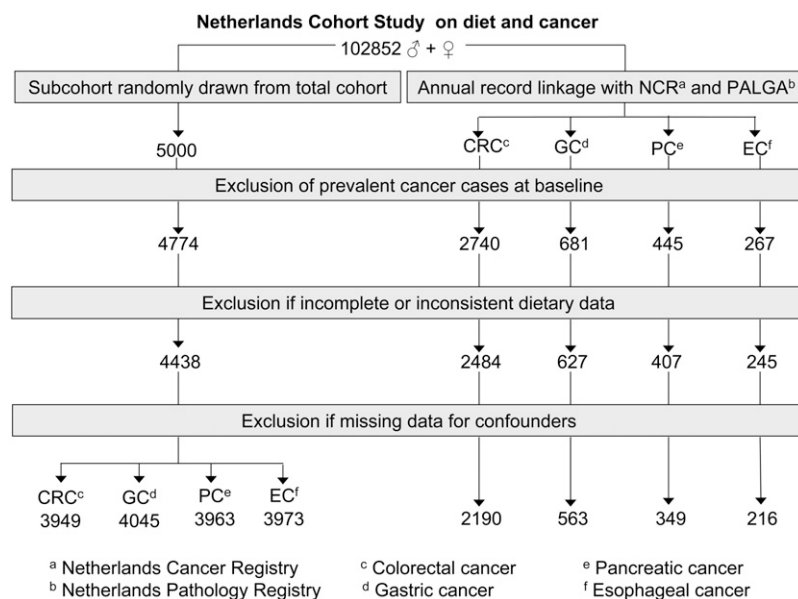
Netherlands Cohort Study on diet and cancer

102852 ♂ + ♀

Subcohort randomly drawn from total cohort

Annual record linkage with NCR$^a$ and PALGA$^b$

5000

CRC$^c$ GC$^d$ PC$^e$ EC$^f$

Exclusion of prevalent cancer cases at baseline

4774

2740 681 445 267

Exclusion if incomplete or inconsistent dietary data

4438

2484 627 407 245

Exclusion if missing data for confounders

CRC$^c$ 3949 GC$^d$ 4045 PC$^e$ 3963 EC$^f$ 3973

2190 563 349 216

$^a$ Netherlands Cancer Registry
$^b$ Netherlands Pathology Registry
$^c$ Colorectal cancer
$^d$ Gastric cancer
$^e$ Pancreatic cancer
$^f$ Esophageal cancer